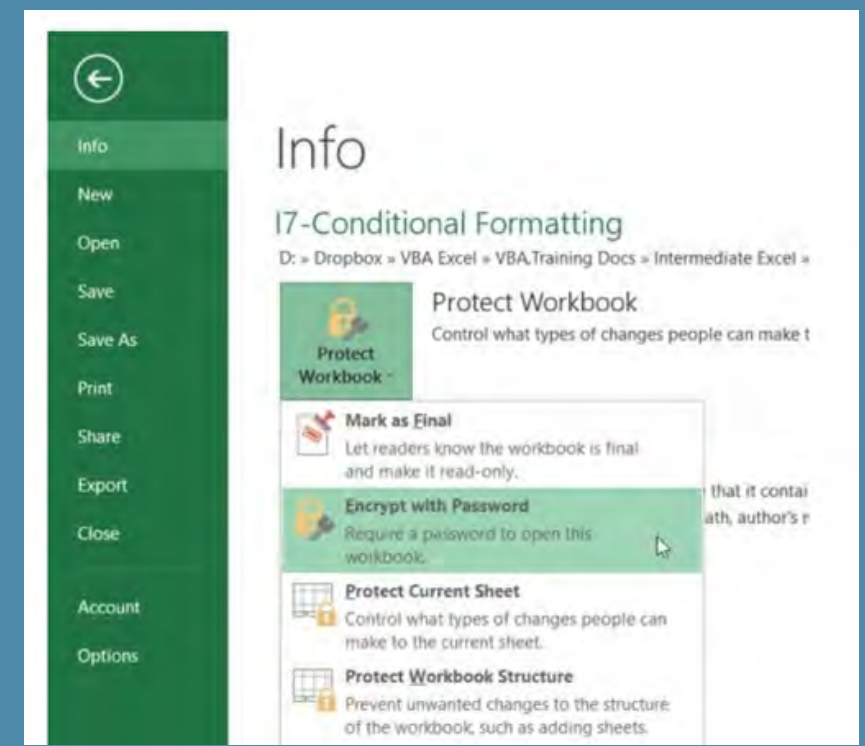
Info
New
Open
Save
Save As
Print
Share
Export
Close
Account
Options

Info

17-Conditional Formatting

D: » Dropbox » VBA Excel » VBA Training Docs » Intermediate Excel »

Protect Workbook

Protect Workbook

Control what types of changes people can make t

Mark as Final
Let readers know the workbook is final and make it read-only.

Encrypt with Password
Require a password to open this workbook.

Protect Current Sheet
Control what types of changes people can make to the current sheet.

Protect Workbook Structure
Prevent unwanted changes to the structure of the workbook, such as adding sheets.

that it contai
ath, author's r